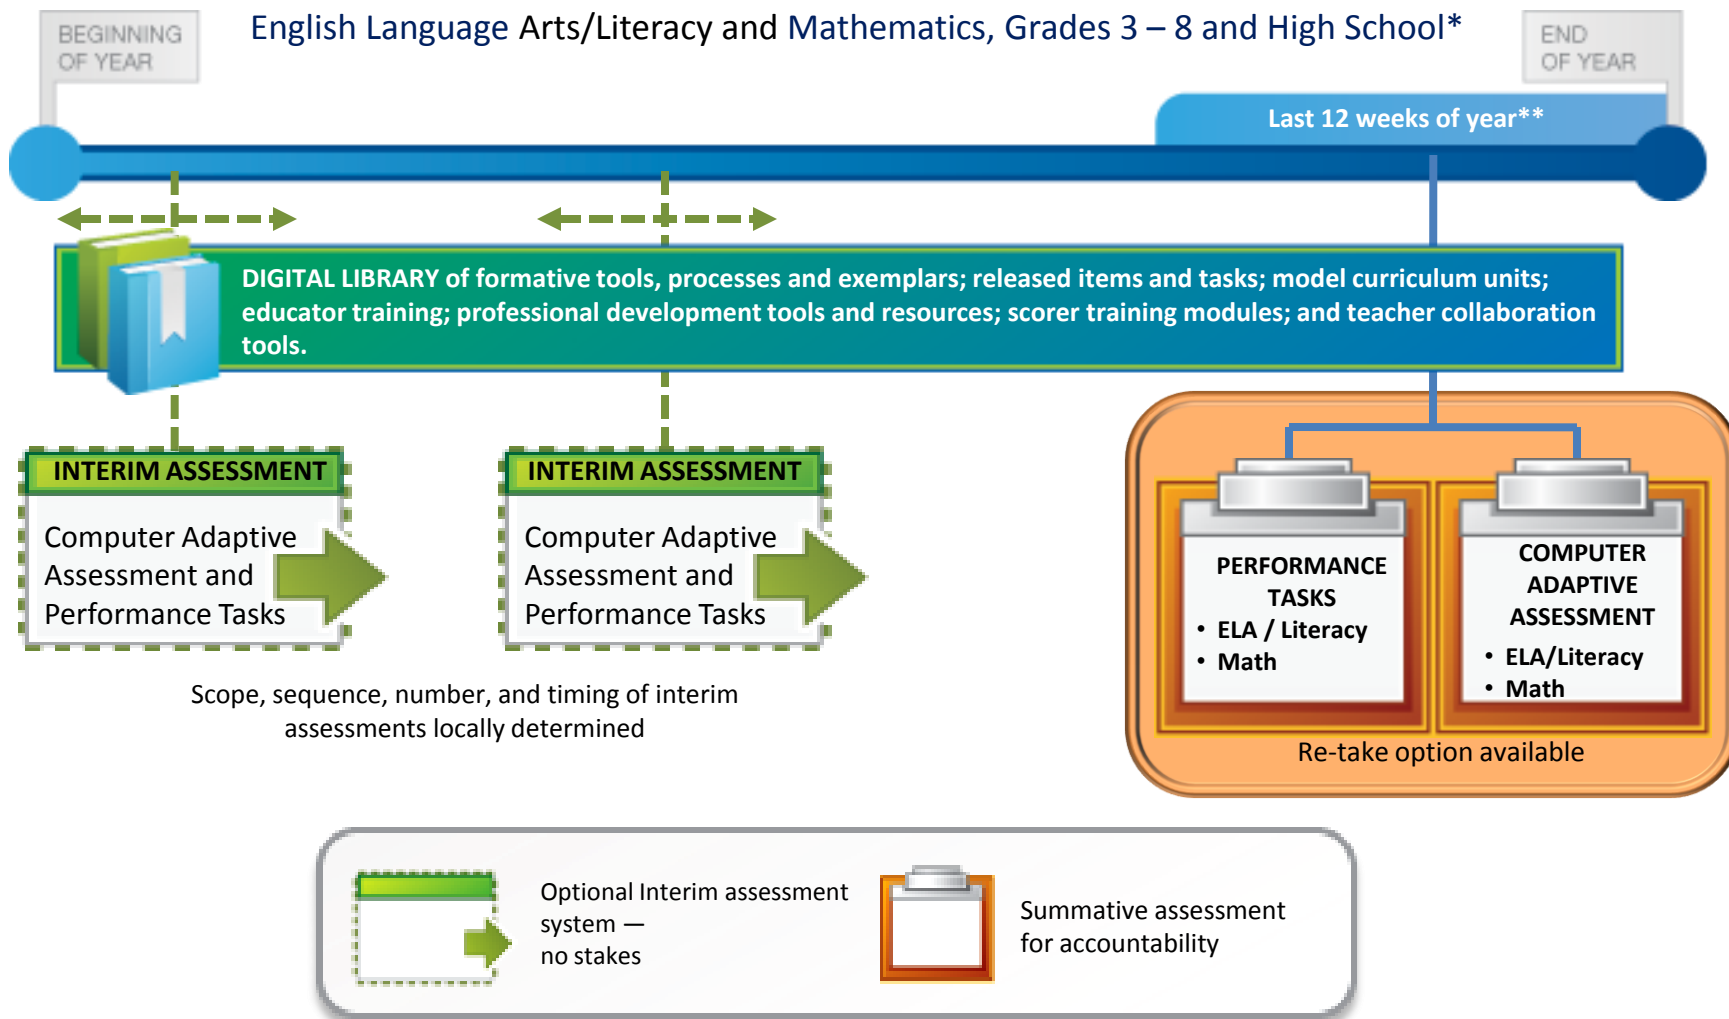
BEGINNING OF YEAR

English Language Arts/Literacy and Mathematics, Grades 3 – 8 and High School*

END OF YEAR

Last 12 weeks of year**

DIGITAL LIBRARY of formative tools, processes and exemplars; released items and tasks; model curriculum units; educator training; professional development tools and resources; scorer training modules; and teacher collaboration tools.

INTERIM ASSESSMENT

Computer Adaptive Assessment and Performance Tasks

INTERIM ASSESSMENT

Computer Adaptive Assessment and Performance Tasks

Scope, sequence, number, and timing of interim assessments locally determined

PERFORMANCE TASKS
• ELA / Literacy
• Math

COMPUTER ADAPTIVE ASSESSMENT
• ELA/Literacy
• Math

Re-take option available

Optional Interim assessment system — no stakes

Summative assessment for accountability